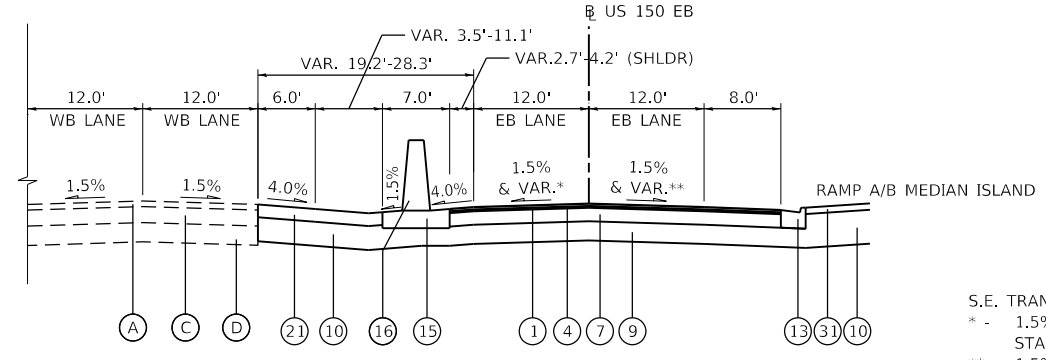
℄ US 150 EB

VAR. 3.5'-11.1'

VAR. 19.2'-28.3'

VAR.2.7'-4.2' (SHLDR)

12.0' WB LANE

12.0' WB LANE

6.0'

7.0'

12.0' EB LANE

12.0' EB LANE

8.0'

1.5%

1.5%

4.0%

1.5%

4.0%

1.5% & VAR.*

1.5% & VAR.**

RAMP A/B MEDIAN ISLAND

A C D 21 10 16 15 1 4 7 9 13 31 10

S.E. TRAN

* - 1.5%

STA

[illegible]